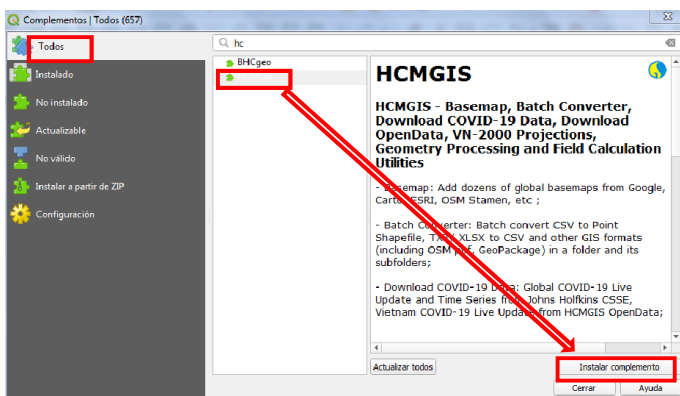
Complementos | Todos (657)

Todos
Instalado
No instalado
Actualizable
No válido
Instalar a partir de ZIP
Configuración

hc

BHCgeo

HCMGIS

HCMGIS - Basemap, Batch Converter, Download COVID-19 Data, Download OpenData, VN-2000 Projections, Geometry Processing and Field Calculation Utilities

- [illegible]asemap: Add dozens of global basemaps from Google, Carto, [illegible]ESRI, OSM Stamen, etc ;

- Batch Co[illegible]verter: Batch convert CSV to Point Shapefile, T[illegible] XLSX to CSV and other GIS formats (including OSM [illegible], GeoPackage) in a folder and its subfolders;

- Download COVID-19 D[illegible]: Global COVID-19 Live Update and Time Series fro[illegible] Johns Holfkins CSSE, Vietnam COVID-19 Live Upda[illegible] from HCMGIS OpenData;

Actualizar todos
Instalar complemento
Cerrar
Ayuda